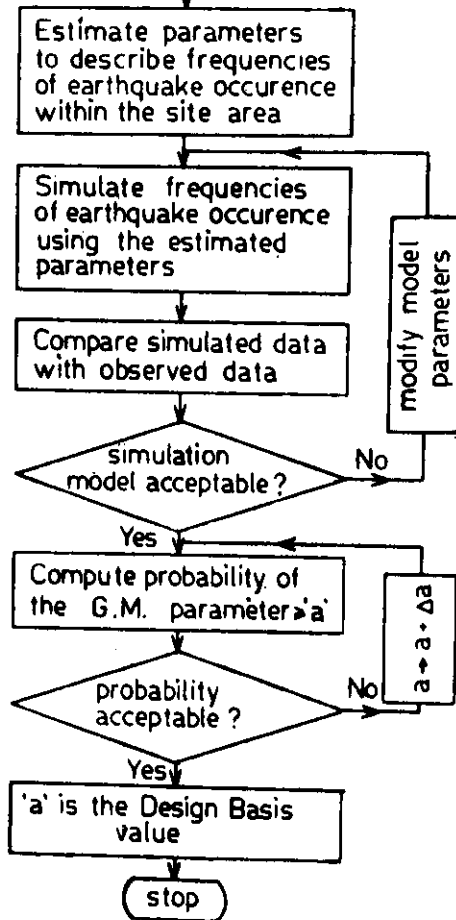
Estimate parameters to describe frequencies of earthquake occurence within the site area

Simulate frequencies of earthquake occurence using the estimated parameters

modify model parameters

Compare simulated data with observed data

simulation model acceptable?

No

Yes

Compute probability of the G.M. parameter $\geq$ 'a'

$a \rightarrow a + \Delta a$

probability acceptable?

No

Yes

'a' is the Design Basis value

stop